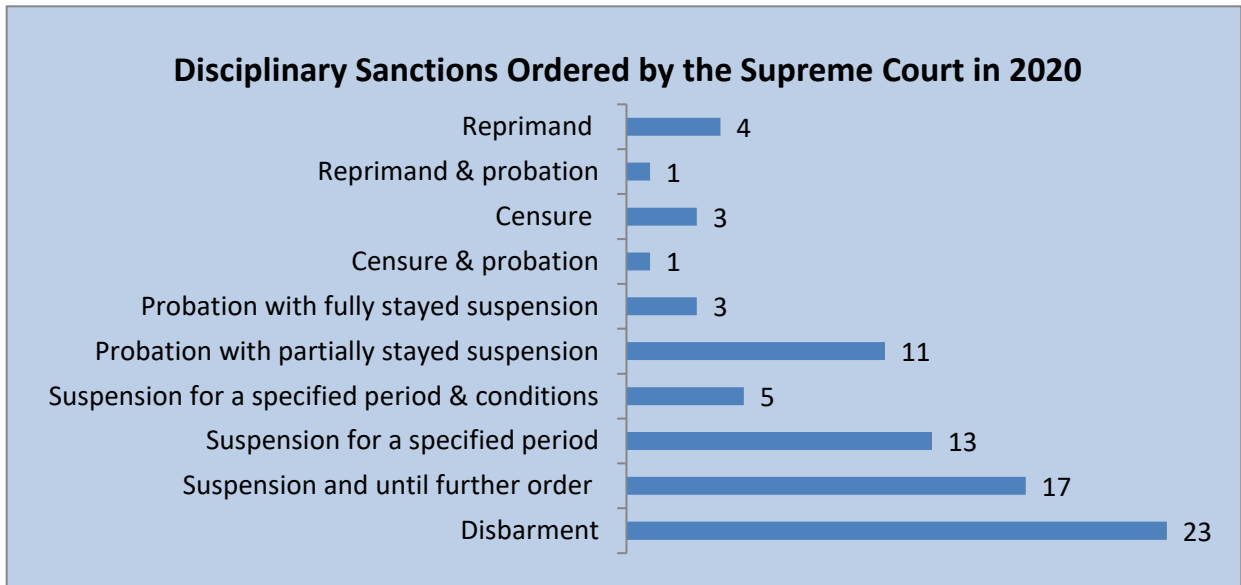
Disciplinary Sanctions Ordered by the Supreme Court in 2020

| Sanction | Count |
|---|---|
| Reprimand | 4 |
| Reprimand & probation | 1 |
| Censure | 3 |
| Censure & probation | 1 |
| Probation with fully stayed suspension | 3 |
| Probation with partially stayed suspension | 11 |
| Suspension for a specified period & conditions | 5 |
| Suspension for a specified period | 13 |
| Suspension and until further order | 17 |
| Disbarment | 23 |